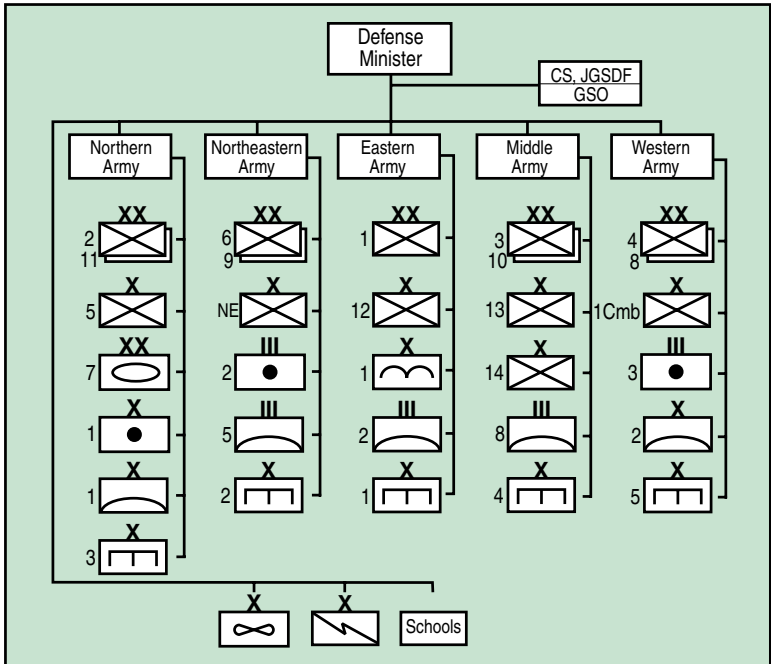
Defense Minister

CS, JGSDF
GSO

Northern Army

XX
2
11

X
5

XX
7

X
1

X
1

X
3

Northeastern Army

XX
6
9

X
NE

III
2

III
5

X
2

Eastern Army

XX
1

X
12

X
1

III
2

X
1

Middle Army

XX
3
10

X
13

X
14

III
8

X
4

Western Army

XX
4
8

X
1Cmb

III
3

X
2

X
5

X

X

Schools